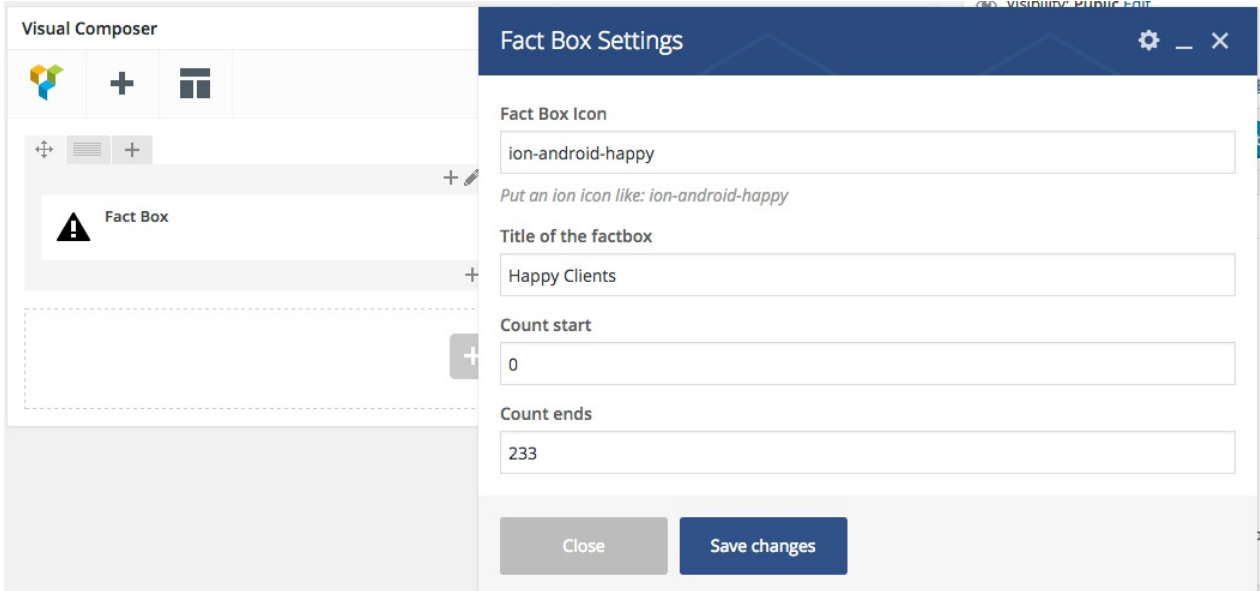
Visual Composer

Fact Box

Visibility: Public Edit

Fact Box Settings

Fact Box Icon

ion-android-happy

Put an ion icon like: ion-android-happy

Title of the factbox

Happy Clients

Count start

0

Count ends

233

Close

Save changes